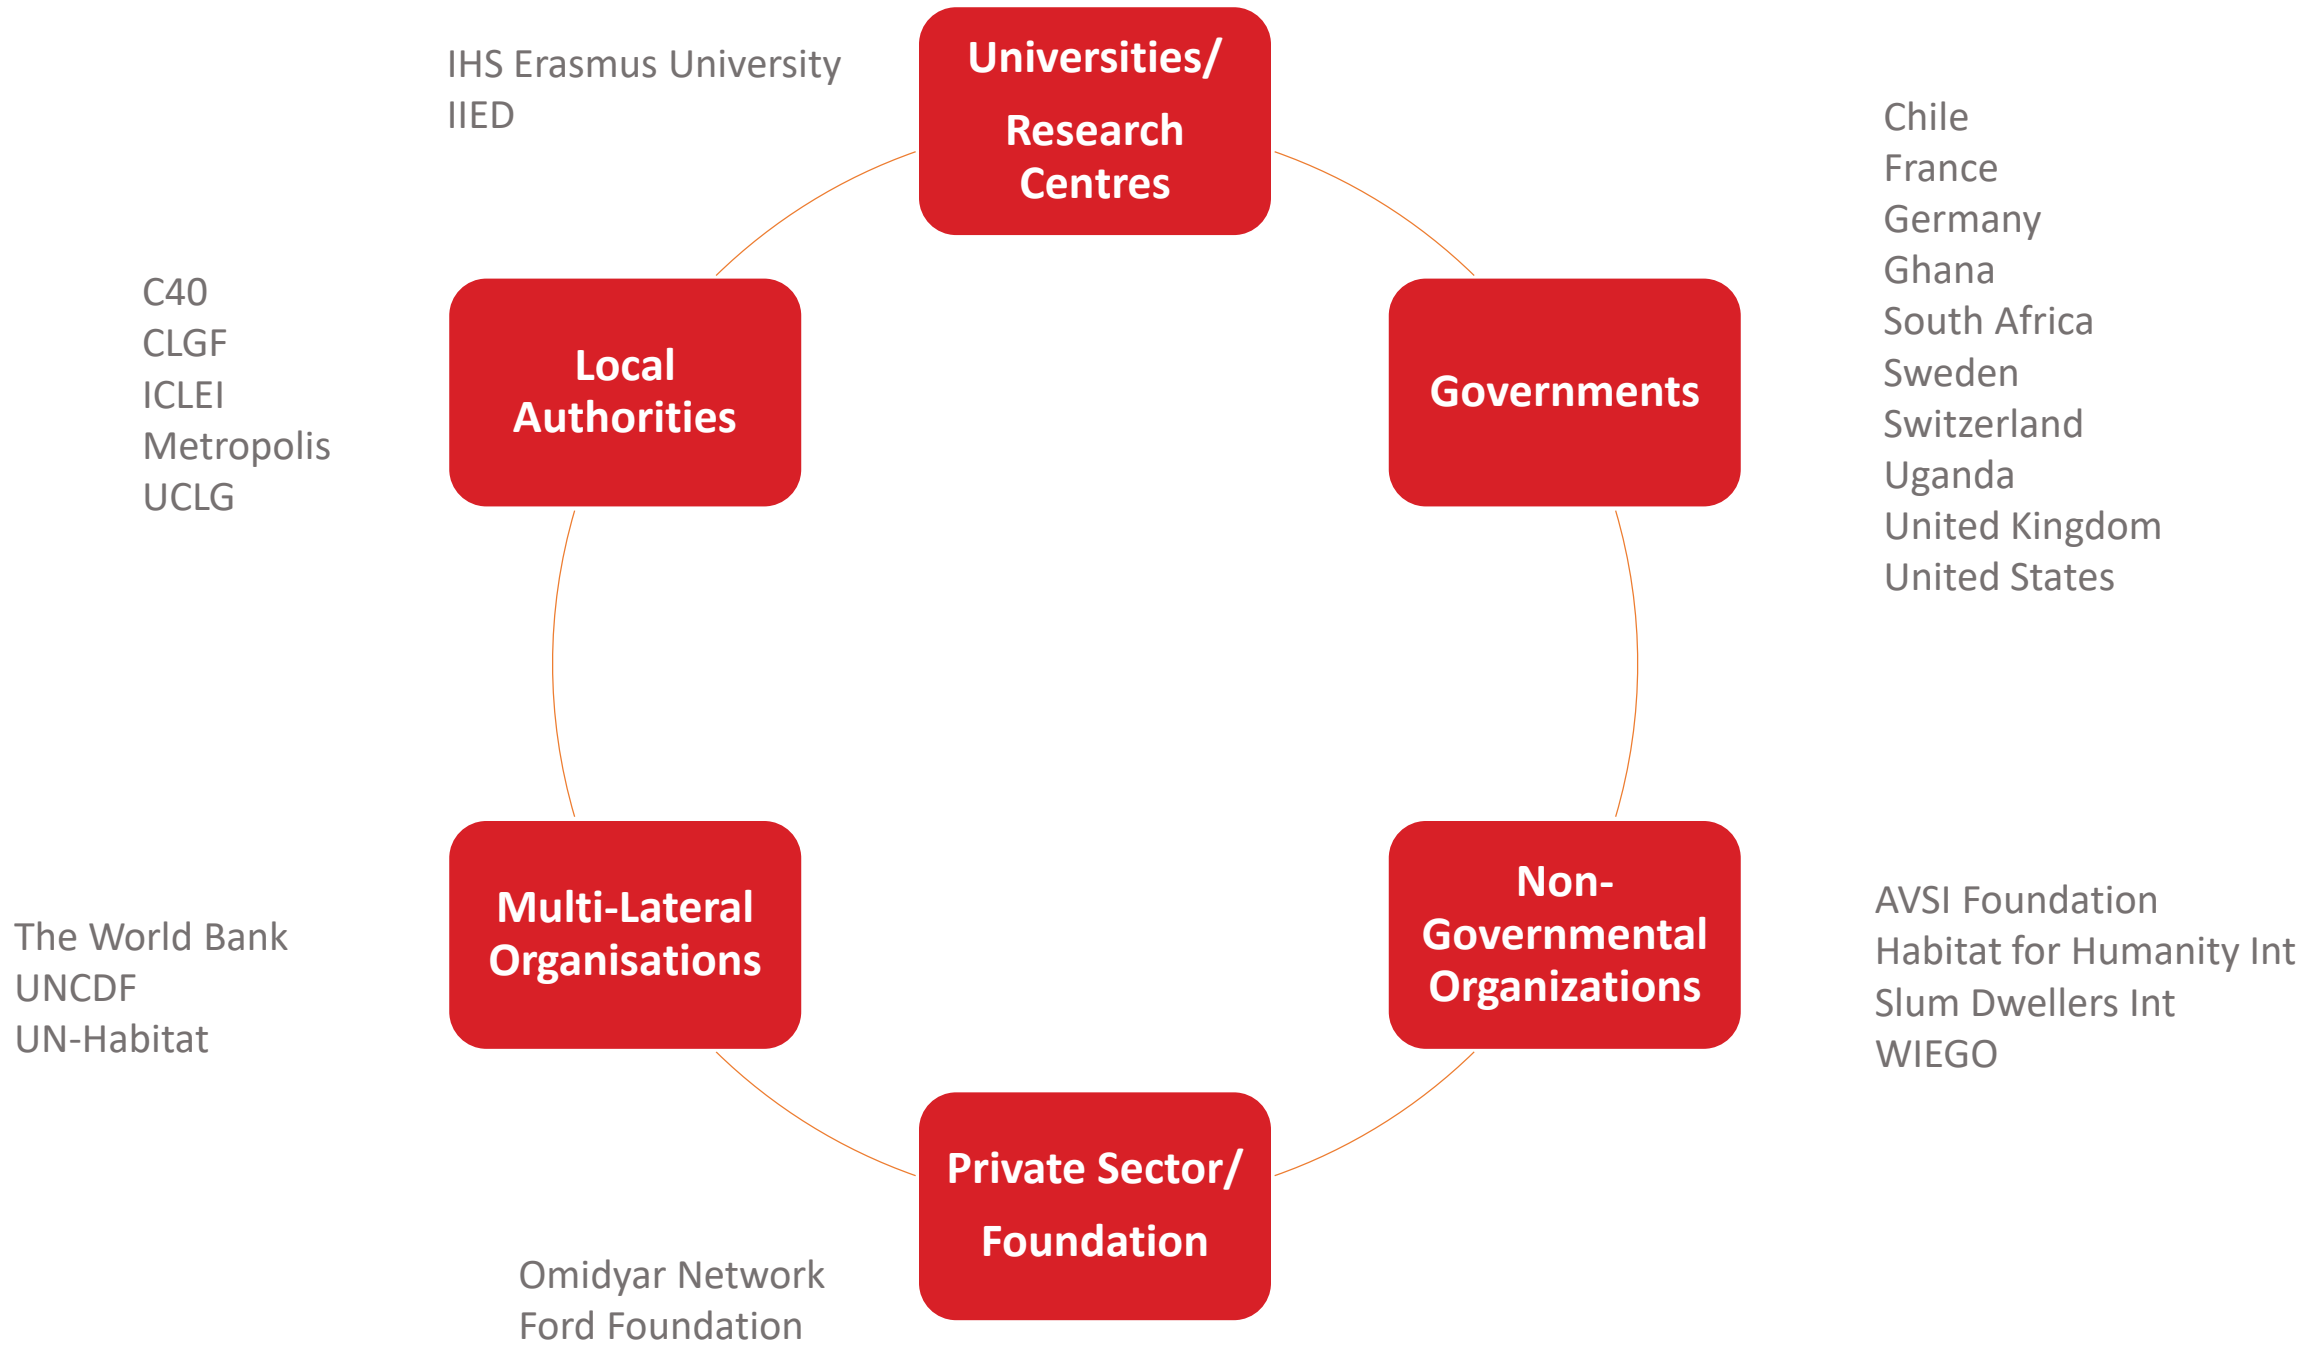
IHS Erasmus University
IIED

Universities/
Research
Centres

Chile
France
Germany
Ghana
South Africa
Sweden
Switzerland
Uganda
United Kingdom
United States

C40
CLGF
ICLEI
Metropolis
UCLG

Local
Authorities

Governments

The World Bank
UNCDF
UN-Habitat

Multi-Lateral
Organisations

Non-
Governmental
Organizations

AVSI Foundation
Habitat for Humanity Int
Slum Dwellers Int
WIEGO

Private Sector/
Foundation

Omidyar Network
Ford Foundation